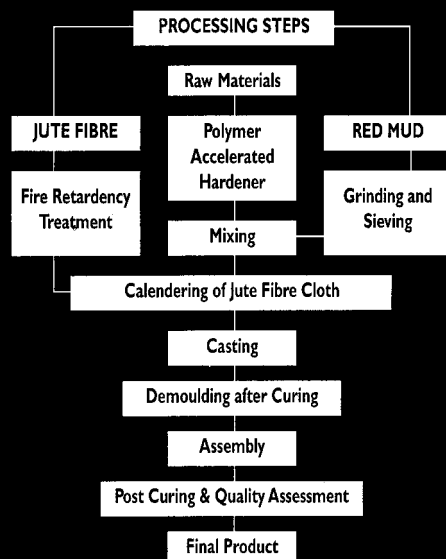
PROCESSING STEPS

Raw Materials

JUTE FIBRE

Polymer Accelerated Hardener

RED MUD

Fire Retardency Treatment

Grinding and Sieving

Mixing

Calendering of Jute Fibre Cloth

Casting

Demoulding after Curing

Assembly

Post Curing & Quality Assessment

Final Product